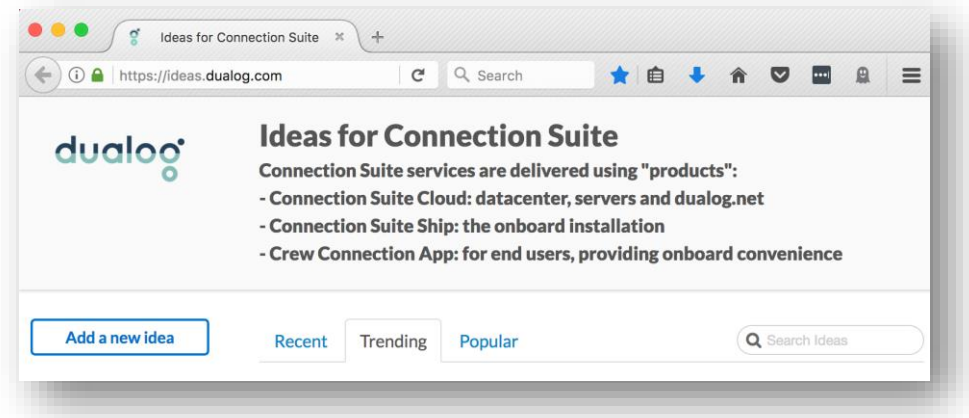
Ideas for Connection Suite ×

https://ideas.dualog.com

Search

dualog

Ideas for Connection Suite

Connection Suite services are delivered using "products":
- Connection Suite Cloud: datacenter, servers and dualog.net
- Connection Suite Ship: the onboard installation
- Crew Connection App: for end users, providing onboard convenience

Add a new idea

Recent Trending Popular

Search Ideas